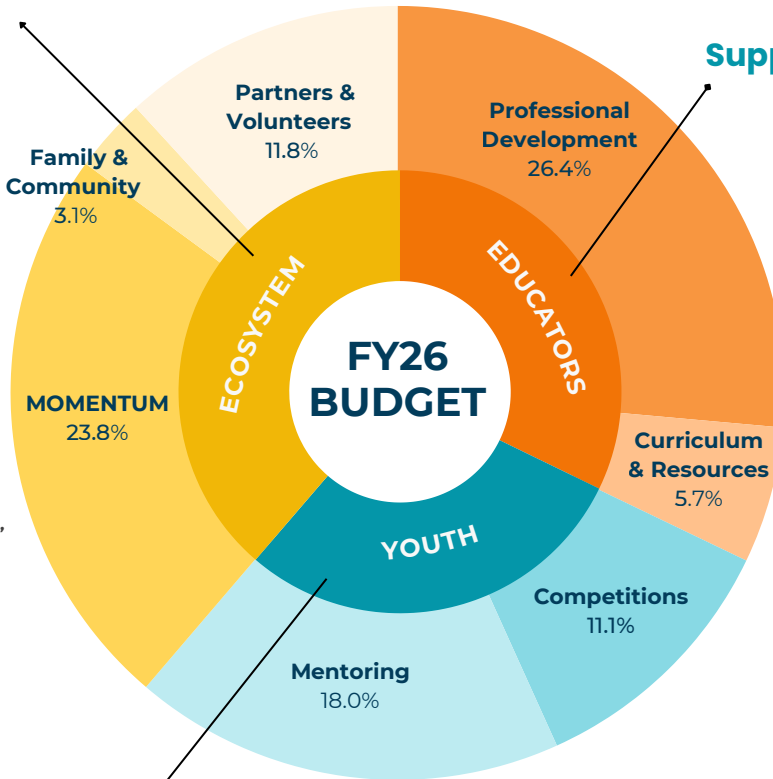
Supp

Partners & Volunteers
11.8%

Professional Development
26.4%

Family & Community
3.1%

ECOSYSTEM

EDUCATORS

FY26 BUDGET

MOMENTUM
23.8%

Curriculum & Resources
5.7%

YOUTH

Competitions
11.1%

Mentoring
18.0%